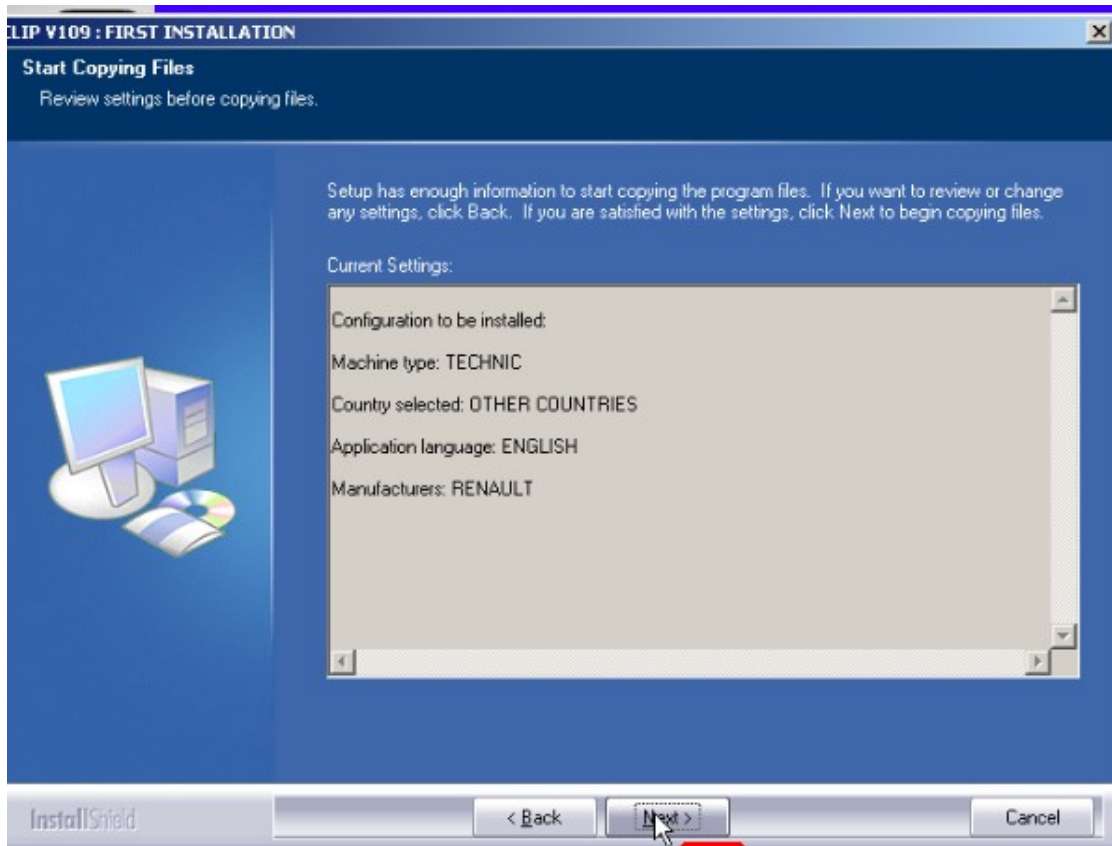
LIP V109 : FIRST INSTALLATION

Start Copying Files

Review settings before copying files.

Setup has enough information to start copying the program files. If you want to review or change any settings, click Back. If you are satisfied with the settings, click Next to begin copying files.

Current Settings:

Configuration to be installed:

Machine type: TECHNIC

Country selected: OTHER COUNTRIES

Application language: ENGLISH

Manufacturers: RENAULT

InstallShield

< Back

Next >

Cancel